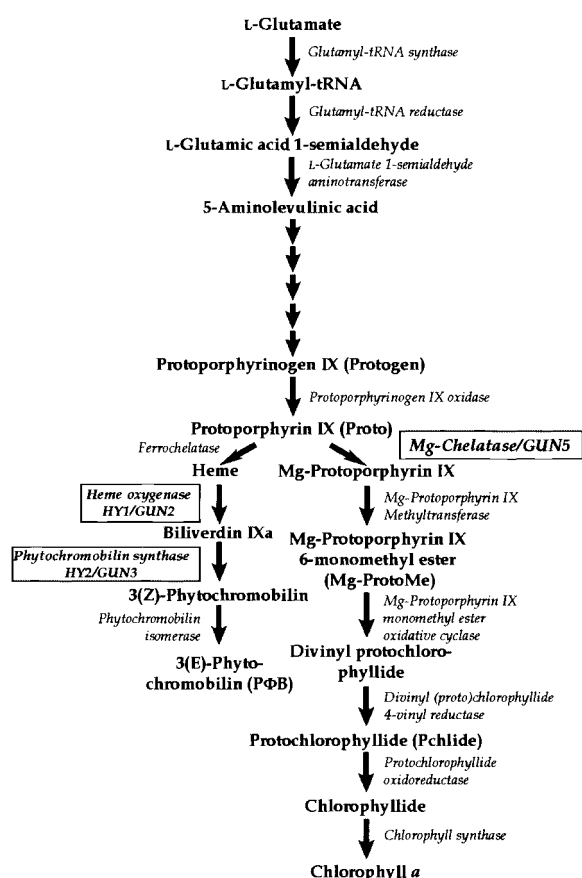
L-Glutamate

Glutamyl-tRNA synthase

L-Glutamyl-tRNA

Glutamyl-tRNA reductase

L-Glutamic acid 1-semialdehyde

L-Glutamate 1-semialdehyde aminotransferase

5-Aminolevulinic acid

Protoporphyrinogen IX (Protogen)

Protoporphyrinogen IX oxidase

Protoporphyrin IX (Proto)

Ferrochelatase

Mg-Chelatase/GUN5

Heme

Mg-Protoporphyrin IX

Heme oxygenase HY1/GUN2

Mg-Protoporphyrin IX Methyltransferase

Biliverdin IXa

Mg-Protoporphyrin IX 6-monomethyl ester (Mg-ProtoMe)

Phytochromobilin synthase HY2/GUN3

3(Z)-Phytochromobilin

Phytochromobilin isomerase

Mg-Protoporphyrin IX monomethyl ester oxidative cyclase

3(E)-Phytochromobilin (PΦB)

Divinyl protochlorophyllide

Divinyl (proto)chlorophyllide 4-vinyl reductase

Protochlorophyllide (Pchlide)

Protochlorophyllide oxidoreductase

Chlorophyllide

Chlorophyll synthase

Chlorophyll $a$